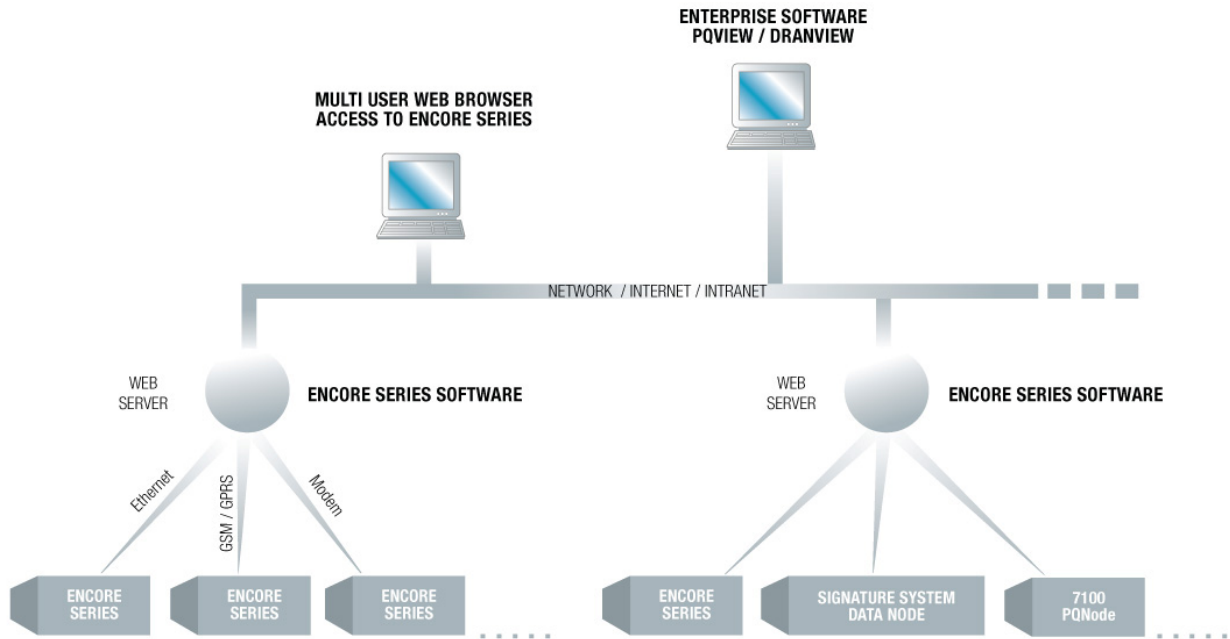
ENTERPRISE SOFTWARE
PQVIEW / DRANVIEW

MULTI USER WEB BROWSER
ACCESS TO ENCORE SERIES

NETWORK / INTERNET / INTRANET

WEB
SERVER

ENCORE SERIES SOFTWARE

WEB
SERVER

ENCORE SERIES SOFTWARE

Ethernet

GSM / GPRS

Modem

ENCORE
SERIES

ENCORE
SERIES

ENCORE
SERIES

ENCORE
SERIES

SIGNATURE SYSTEM
DATA NODE

7100
PQNode